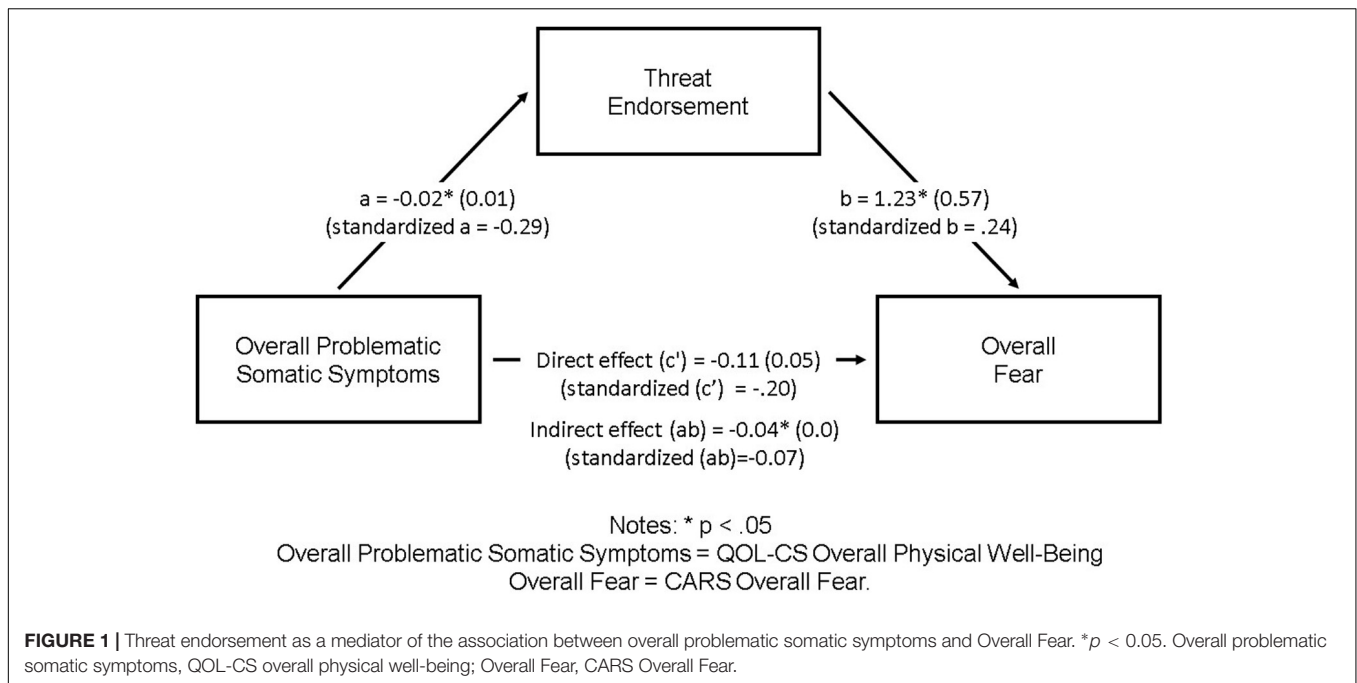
Threat Endorsement

a = -0.02* (0.01)
(standardized a = -0.29)

b = 1.23* (0.57)
(standardized b = .24)

Overall Problematic Somatic Symptoms

Direct effect (c') = -0.11 (0.05)
(standardized (c') = -.20)

Overall Fear

Indirect effect (ab) = -0.04* (0.0)
(standardized (ab)=-0.07)

Notes: * p < .05
Overall Problematic Somatic Symptoms = QOL-CS Overall Physical Well-Being
Overall Fear = CARS Overall Fear.

**FIGURE 1 |** Threat endorsement as a mediator of the association between overall problematic somatic symptoms and Overall Fear. *$p$ < 0.05. Overall problematic somatic symptoms, QOL-CS overall physical well-being; Overall Fear, CARS Overall Fear.